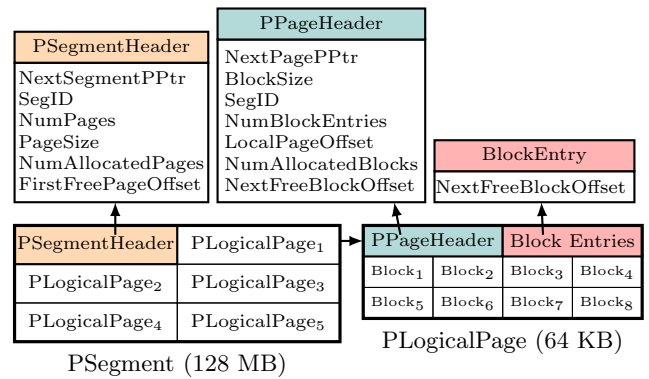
PPageHeader

NextPagePPtr
BlockSize
SegID
NumBlockEntries
LocalPageOffset
NumAllocatedBlocks
NextFreeBlockOffset

PSegmentHeader

NextSegmentPPtr
SegID
NumPages
PageSize
NumAllocatedPages
FirstFreePageOffset

BlockEntry

NextFreeBlockOffset

| PSegmentHeader | PLogicalPage$_1$ |
|---|---|
| PLogicalPage$_2$ | PLogicalPage$_3$ |
| PLogicalPage$_4$ | PLogicalPage$_5$ |

PSegment (128 MB)

| PPageHeader | | Block Entries | |
|---|---|---|---|
| Block$_1$ | Block$_2$ | Block$_3$ | Block$_4$ |
| Block$_5$ | Block$_6$ | Block$_7$ | Block$_8$ |

PLogicalPage (64 KB)